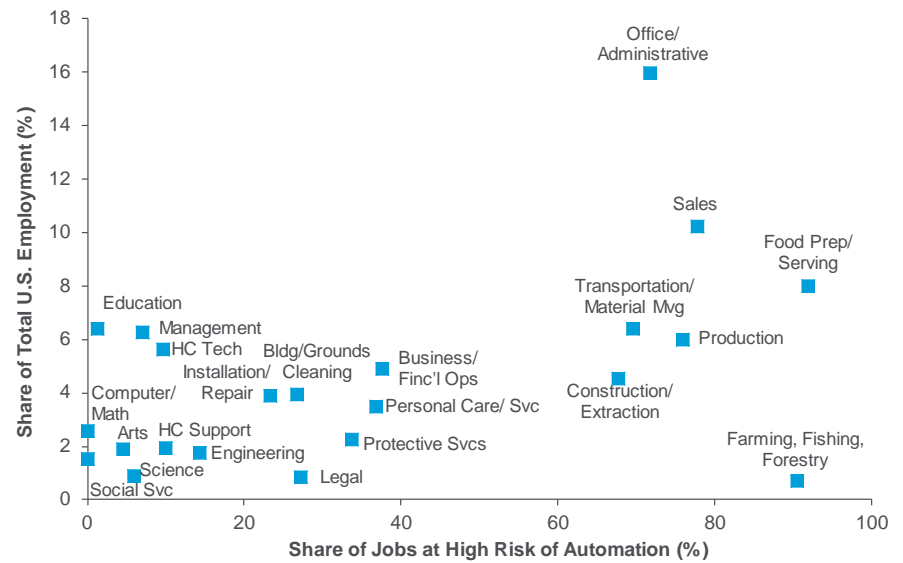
Share of Total U.S. Employment (%)

18
16
14
12
10
8
6
4
2
0

0
20
40
60
80
100

Share of Jobs at High Risk of Automation (%)

Office/ Administrative

Sales

Food Prep/ Serving

Transportation/ Material Mvg

Production

Construction/ Extraction

Farming, Fishing, Forestry

Education

Management

HC Tech

Bldg/Grounds Cleaning

Business/ Finc'l Ops

Installation/ Repair

Computer/ Math

Personal Care/ Svc

HC Support

Arts

Protective Svcs

Engineering

Science

Legal

Social Svc